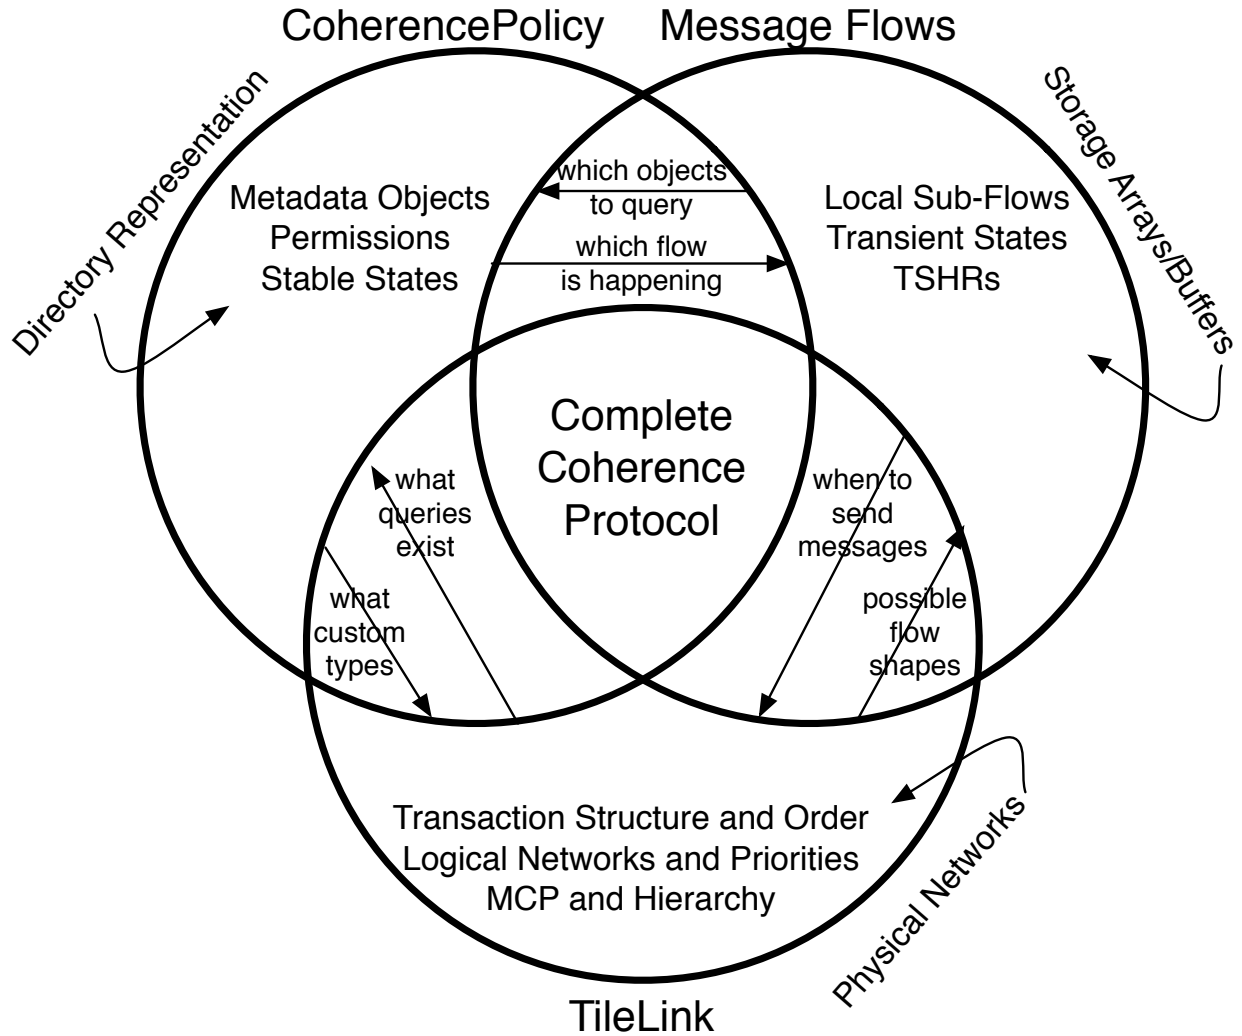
CoherencePolicy

Message Flows

Directory Representation

Storage Arrays/Buffers

Metadata Objects
Permissions
Stable States

which objects to query

which flow is happening

Local Sub-Flows
Transient States
TSHRs

Complete Coherence Protocol

what queries exist

what custom types

when to send messages

possible flow shapes

Transaction Structure and Order
Logical Networks and Priorities
MCP and Hierarchy

Physical Networks

TileLink